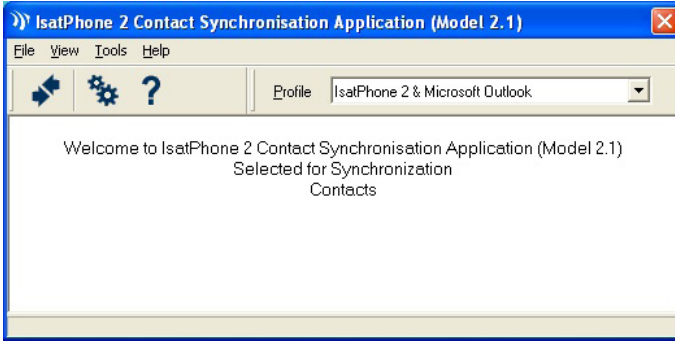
IsatPhone 2 Contact Synchronisation Application (Model 2.1)

File View Tools Help

?

Profile IsatPhone 2 & Microsoft Outlook

Welcome to IsatPhone 2 Contact Synchronisation Application (Model 2.1)
Selected for Synchronization
Contacts